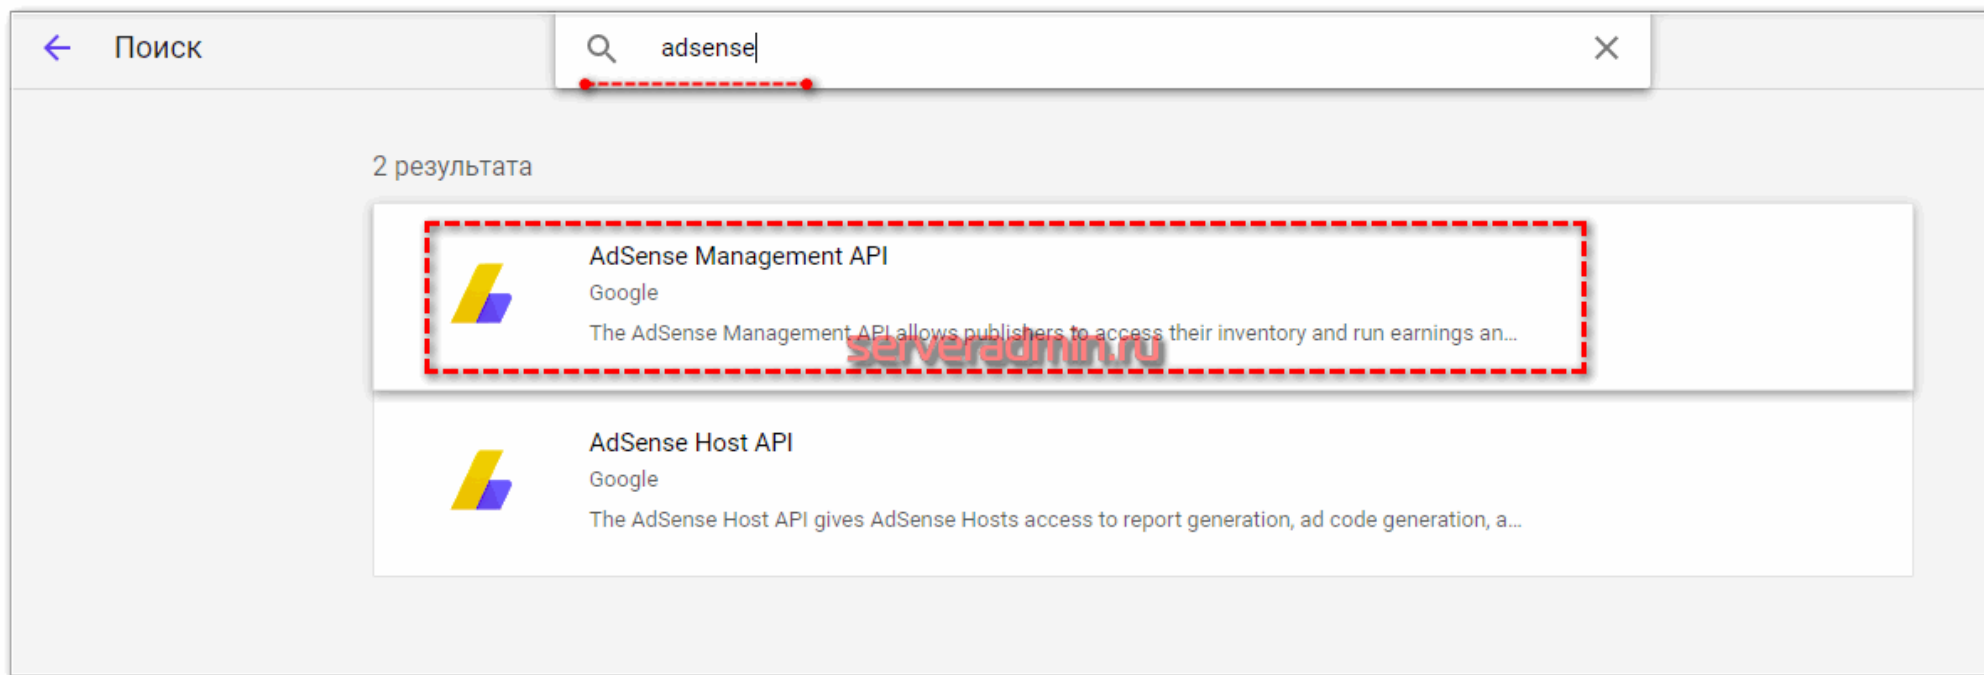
Поиск

adsense

2 результата

AdSense Management API

Google

The AdSense Management API allows publishers to access their inventory and run earnings an...

serveradmin.ru

AdSense Host API

Google

The AdSense Host API gives AdSense Hosts access to report generation, ad code generation, a...